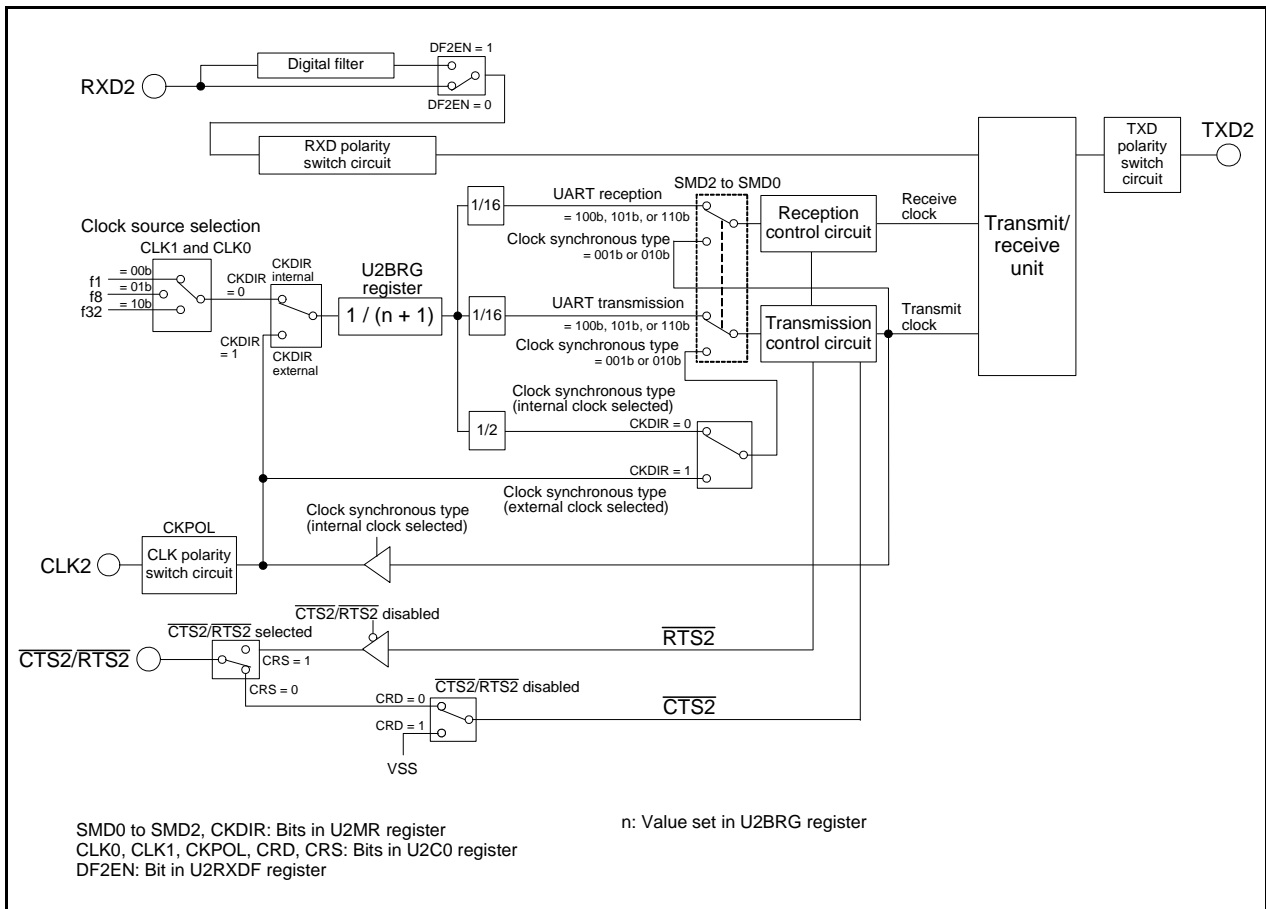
DF2EN = 1
Digital filter
RXD2
DF2EN = 0
RXD polarity switch circuit
Transmit/ receive unit
TXD polarity switch circuit
TXD2
SMD2 to SMD0
1/16
UART reception
= 100b, 101b, or 110b
Reception control circuit
Receive clock
Clock source selection
CLK1 and CLK0
Clock synchronous type
= 001b or 010b
= 00b
f1
= 01b
f8
= 10b
f32
CKDIR internal
CKDIR = 0
U2BRG register
1 / (n + 1)
1/16
UART transmission
= 100b, 101b, or 110b
Transmission control circuit
Transmit clock
Clock synchronous type
= 001b or 010b
CKDIR = 1
CKDIR external
Clock synchronous type (internal clock selected)
1/2
CKDIR = 0
CKDIR = 1
Clock synchronous type (external clock selected)
CKPOL
Clock synchronous type (internal clock selected)
CLK2
CLK polarity switch circuit
$\overline{CTS2}/\overline{RTS2}$ disabled
$\overline{CTS2}/\overline{RTS2}$ selected
$\overline{RTS2}$
$\overline{CTS2}/\overline{RTS2}$
CRS = 1
CRS = 0
$\overline{CTS2}/\overline{RTS2}$ disabled
CRD = 0
$\overline{CTS2}$
CRD = 1
VSS

SMD0 to SMD2, CKDIR: Bits in U2MR register
CLK0, CLK1, CKPOL, CRD, CRS: Bits in U2C0 register
DF2EN: Bit in U2RXDF register

n: Value set in U2BRG register